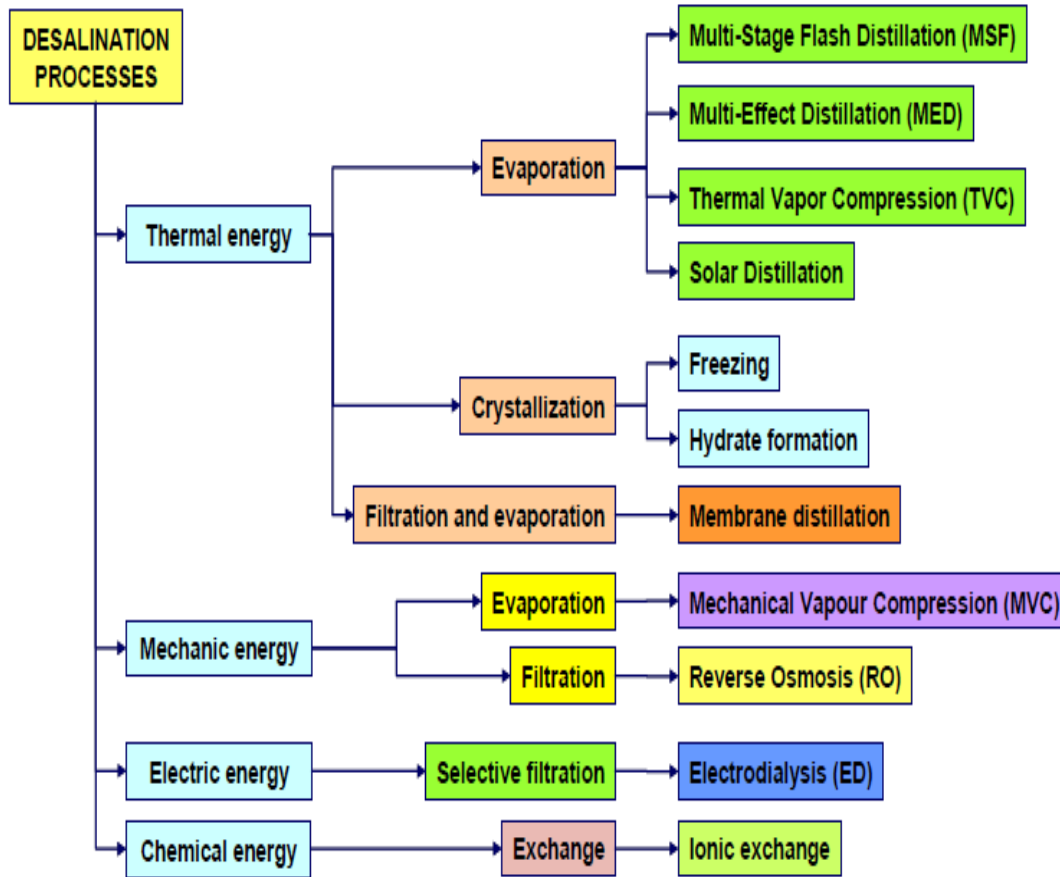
DESALINATION PROCESSES

Thermal energy

Evaporation

Multi-Stage Flash Distillation (MSF)

Multi-Effect Distillation (MED)

Thermal Vapor Compression (TVC)

Solar Distillation

Crystallization

Freezing

Hydrate formation

Filtration and evaporation

Membrane distillation

Mechanic energy

Evaporation

Mechanical Vapour Compression (MVC)

Filtration

Reverse Osmosis (RO)

Electric energy

Selective filtration

Electrodialysis (ED)

Chemical energy

Exchange

Ionic exchange